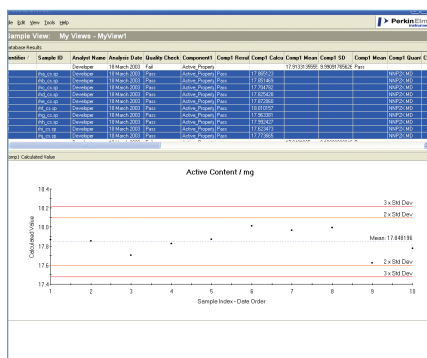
ile Edit View Tools Help

PerkinElm

Sample View: My Views - MyView1

atabase Results

| entities | Sample ID | Analyst Name | Analysis Date | Quality Check | Component1 | Comp1 Result | Comp1 Calcu | Comp1 Mean | Comp1 SD | Comp1 Mean | Comp1 Quan |
|---|---|---|---|---|---|---|---|---|---|---|---|
| | ihq_cs.sp | Developer | 18 March 2003 | Fail | Active_Property | | | 17.9133135555 | 0.560517656326 | Pass | |
| | ihq_cs.sp | Developer | 18 March 2003 | Pass | Active_Property | Pass | 17.885523 | | | | NNP2( MD |
| | ihq_cs.sp | Developer | 18 March 2003 | Pass | Active_Property | Pass | 17.851469 | | | | NNP2( MD |
| | ihq_cs.sp | Developer | 18 March 2003 | Pass | Active_Property | Pass | 17.704782 | | | | NNP2( MD |
| | ihq_cs.sp | Developer | 18 March 2003 | Pass | Active_Property | Pass | 17.825428 | | | | NNP2( MD |
| | ihq_cs.sp | Developer | 18 March 2003 | Pass | Active_Property | Pass | 17.872868 | | | | NNP2( MD |
| | ihq_cs.sp | Developer | 18 March 2003 | Pass | Active_Property | Pass | 18.010757 | | | | NNP2( MD |
| | ihq_cs.sp | Developer | 18 March 2003 | Pass | Active_Property | Pass | 17.963381 | | | | NNP2( MD |
| | ihq_cs.sp | Developer | 18 March 2003 | Pass | Active_Property | Pass | 17.992427 | | | | NNP2( MD |
| | ihq_cs.sp | Developer | 18 March 2003 | Pass | Active_Property | Pass | 17.623473 | | | | NNP2( MD |
| | ihq_cs.sp | Developer | 18 March 2003 | Pass | Active_Property | Pass | 17.773665 | | | | NNP2( MD |

mp1 Calculated Value

Active Content / mg

18.4
18.2
18.0
17.8
17.6
17.4

Calculated Value

3 x Std Dev
2 x Std Dev
Mean: 17.848196
2 x Std Dev
3 x Std Dev

1 2 3 4 5 6 7 8 9 10

Sample Index - Date Order